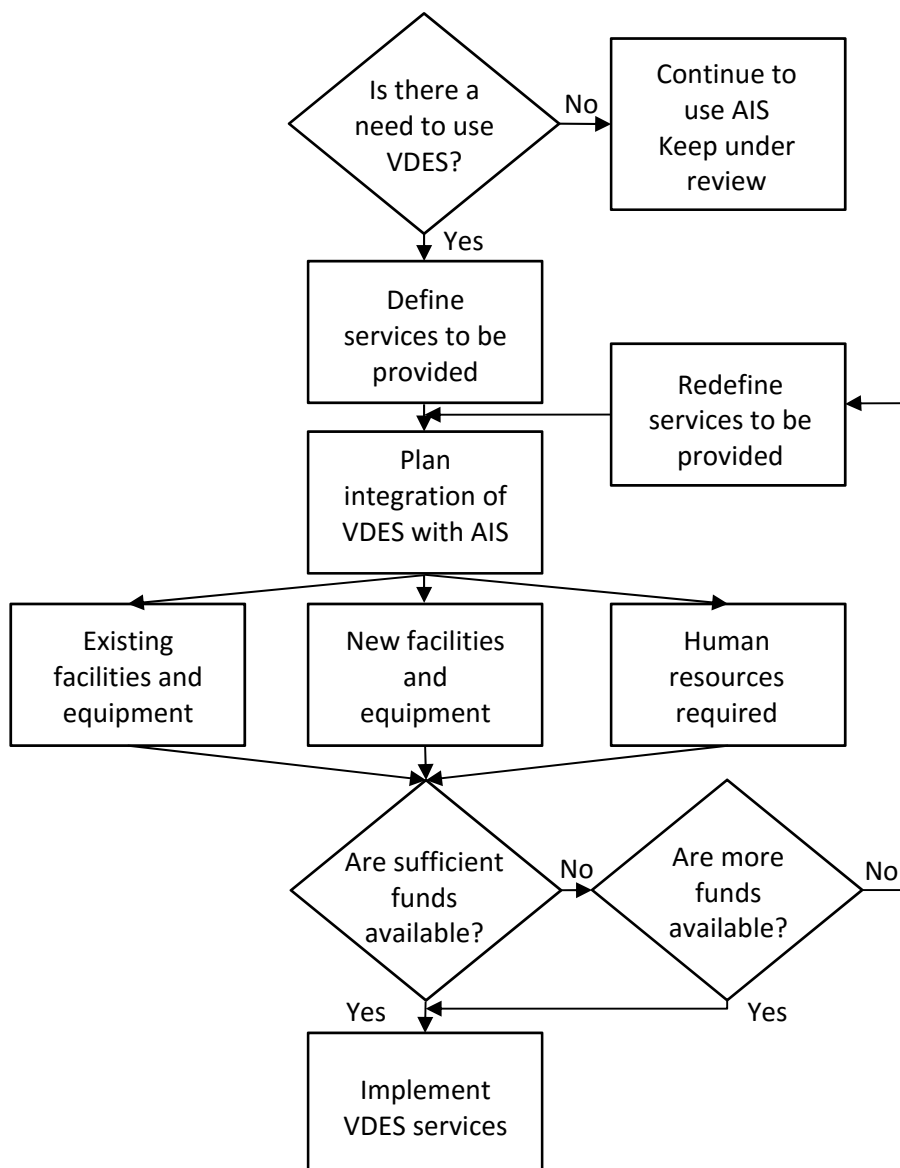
Is there a need to use VDES?

No

Continue to use AIS
Keep under review

Yes

Define services to be provided

Redefine services to be provided

Plan integration of VDES with AIS

Existing facilities and equipment

New facilities and equipment

Human resources required

Are sufficient funds available?

No

Are more funds available?

No

Yes

Yes

Implement VDES services